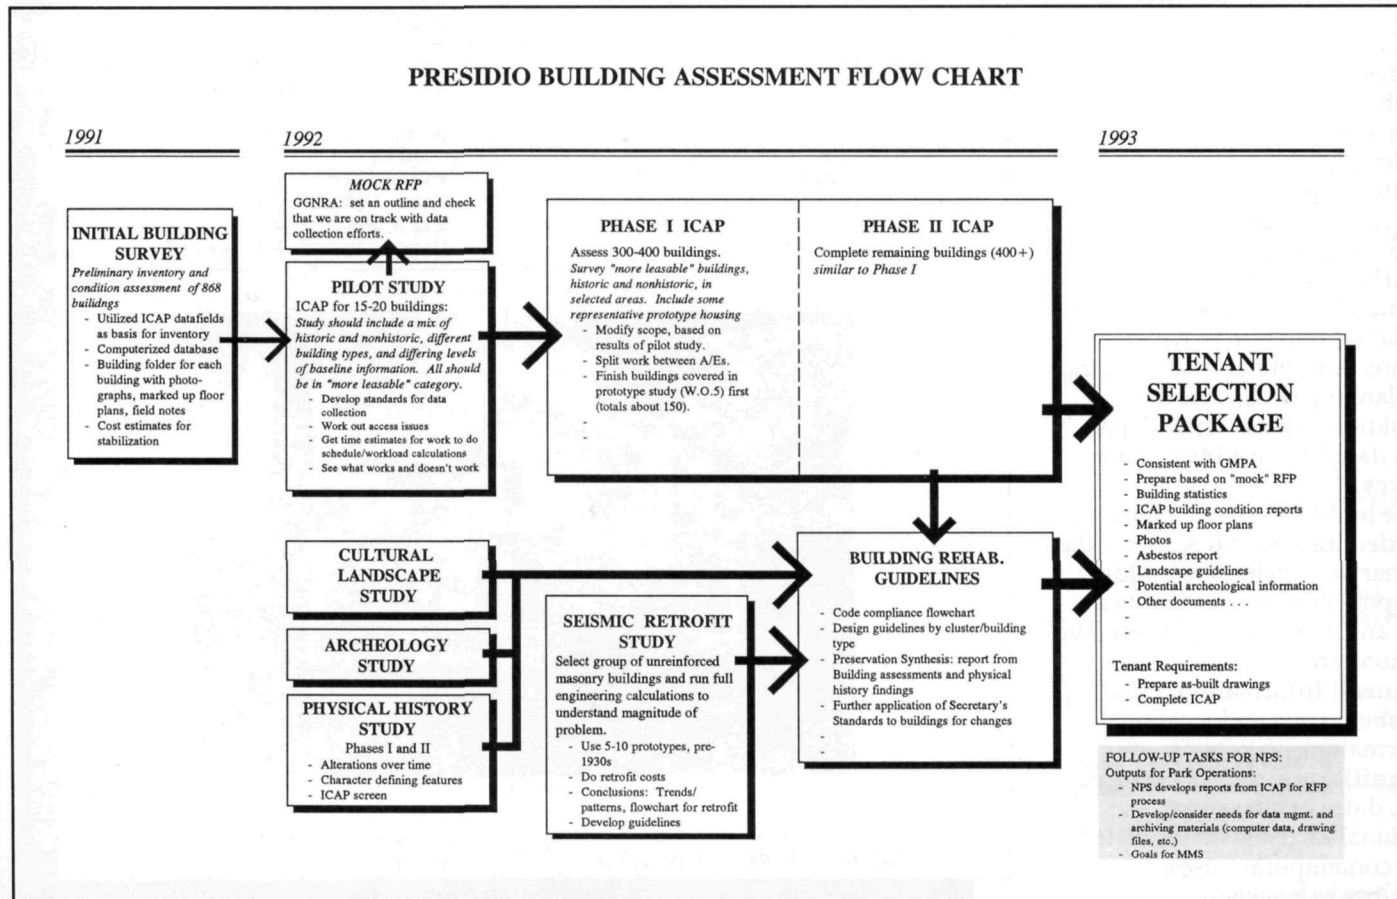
PRESIDIO BUILDING ASSESSMENT FLOW CHART

1991

1992

1993

INITIAL BUILDING SURVEY
Preliminary inventory and condition assessment of 868 builidngs
- Utilized ICAP datafields as basis for inventory
- Computerized database
- Building folder for each building with photographs, marked up floor plans, field notes
- Cost estimates for stabilization

MOCK RFP
GGNRA: set an outline and check that we are on track with data collection efforts.

PILOT STUDY
ICAP for 15-20 buildings:
Study should include a mix of historic and nonhistoric, different building types, and differing levels of baseline information. All should be in "more leasable" category.
- Develop standards for data collection
- Work out access issues
- Get time estimates for work to do schedule/workload calculations
- See what works and doesn't work

PHASE I ICAP
Assess 300-400 buildings.
Survey "more leasable" buildings, historic and nonhistoric, in selected areas. Include some representative prototype housing
- Modify scope, based on results of pilot study.
- Split work between A/Es.
- Finish buildings covered in prototype study (W.O.5) first (totals about 150).
-
-

PHASE II ICAP
Complete remaining buildings (400+) similar to Phase I

TENANT SELECTION PACKAGE
- Consistent with GMPA
- Prepare based on "mock" RFP
- Building statistics
- ICAP building condition reports
- Marked up floor plans
- Photos
- Asbestos report
- Landscape guidelines
- Potential archeological information
- Other documents . . .
-
-

Tenant Requirements:
- Prepare as-built drawings
- Complete ICAP

CULTURAL LANDSCAPE STUDY

ARCHEOLOGY STUDY

PHYSICAL HISTORY STUDY
Phases I and II
- Alterations over time
- Character defining features
- ICAP screen

SEISMIC RETROFIT STUDY
Select group of unreinforced masonry buildings and run full engineering calculations to understand magnitude of problem.
- Use 5-10 prototypes, pre-1930s
- Do retrofit costs
- Conclusions: Trends/ patterns, flowchart for retrofit
- Develop guidelines

BUILDING REHAB. GUIDELINES
- Code compliance flowchart
- Design guidelines by cluster/building type
- Preservation Synthesis: report from Building assessments and physical history findings
- Further application of Secretary's Standards to buildings for changes
-
-

FOLLOW-UP TASKS FOR NPS:
Outputs for Park Operations:
- NPS develops reports from ICAP for RFP process
- Develop/consider needs for data mgmt. and archiving materials (computer data, drawing files, etc.)
- Goals for MMS